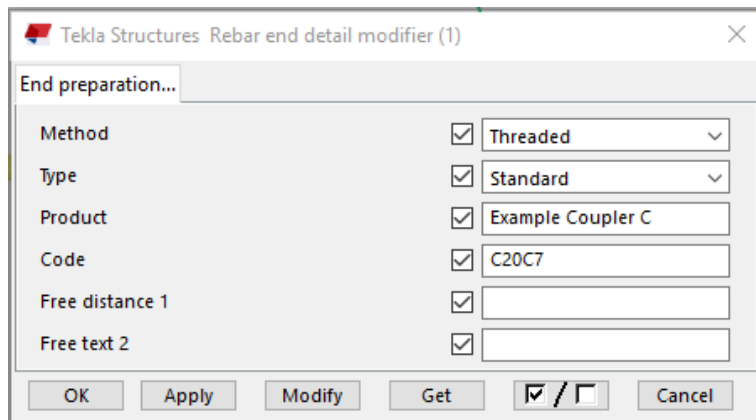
Tekla Structures Rebar end detail modifier (1)

End preparation...

Method ☑ Threaded

Type ☑ Standard

Product ☑ Example Coupler C

Code ☑ C20C7

Free distance 1 ☑

Free text 2 ☑

OK Apply Modify Get ☑ / ☐ Cancel